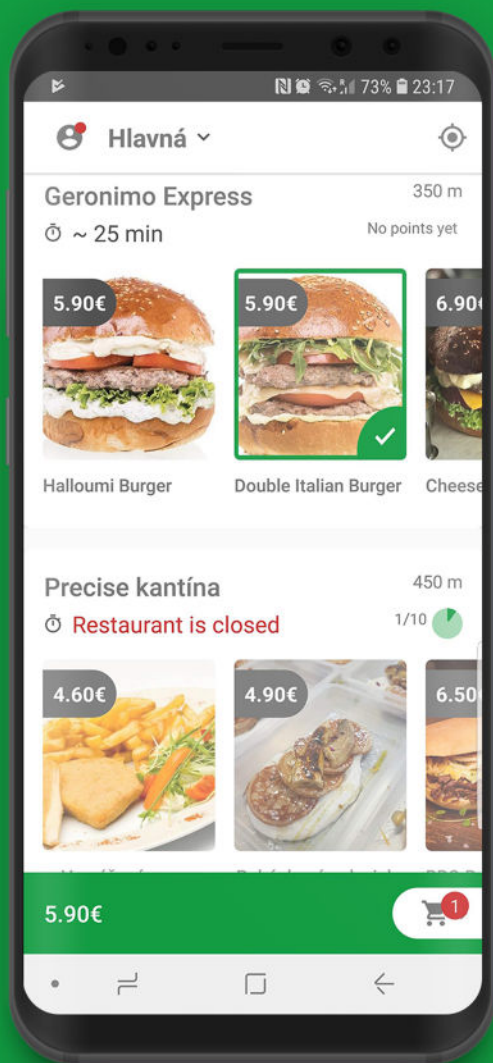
73% 23:17

Hlavná

Geronimo Express
350 m
~ 25 min
No points yet

5.90€
Halloumi Burger

5.90€
Double Italian Burger

6.90
Cheese

Precise kantína
450 m
Restaurant is closed
1/10

4.60€

4.90€

6.50

5.90€
1